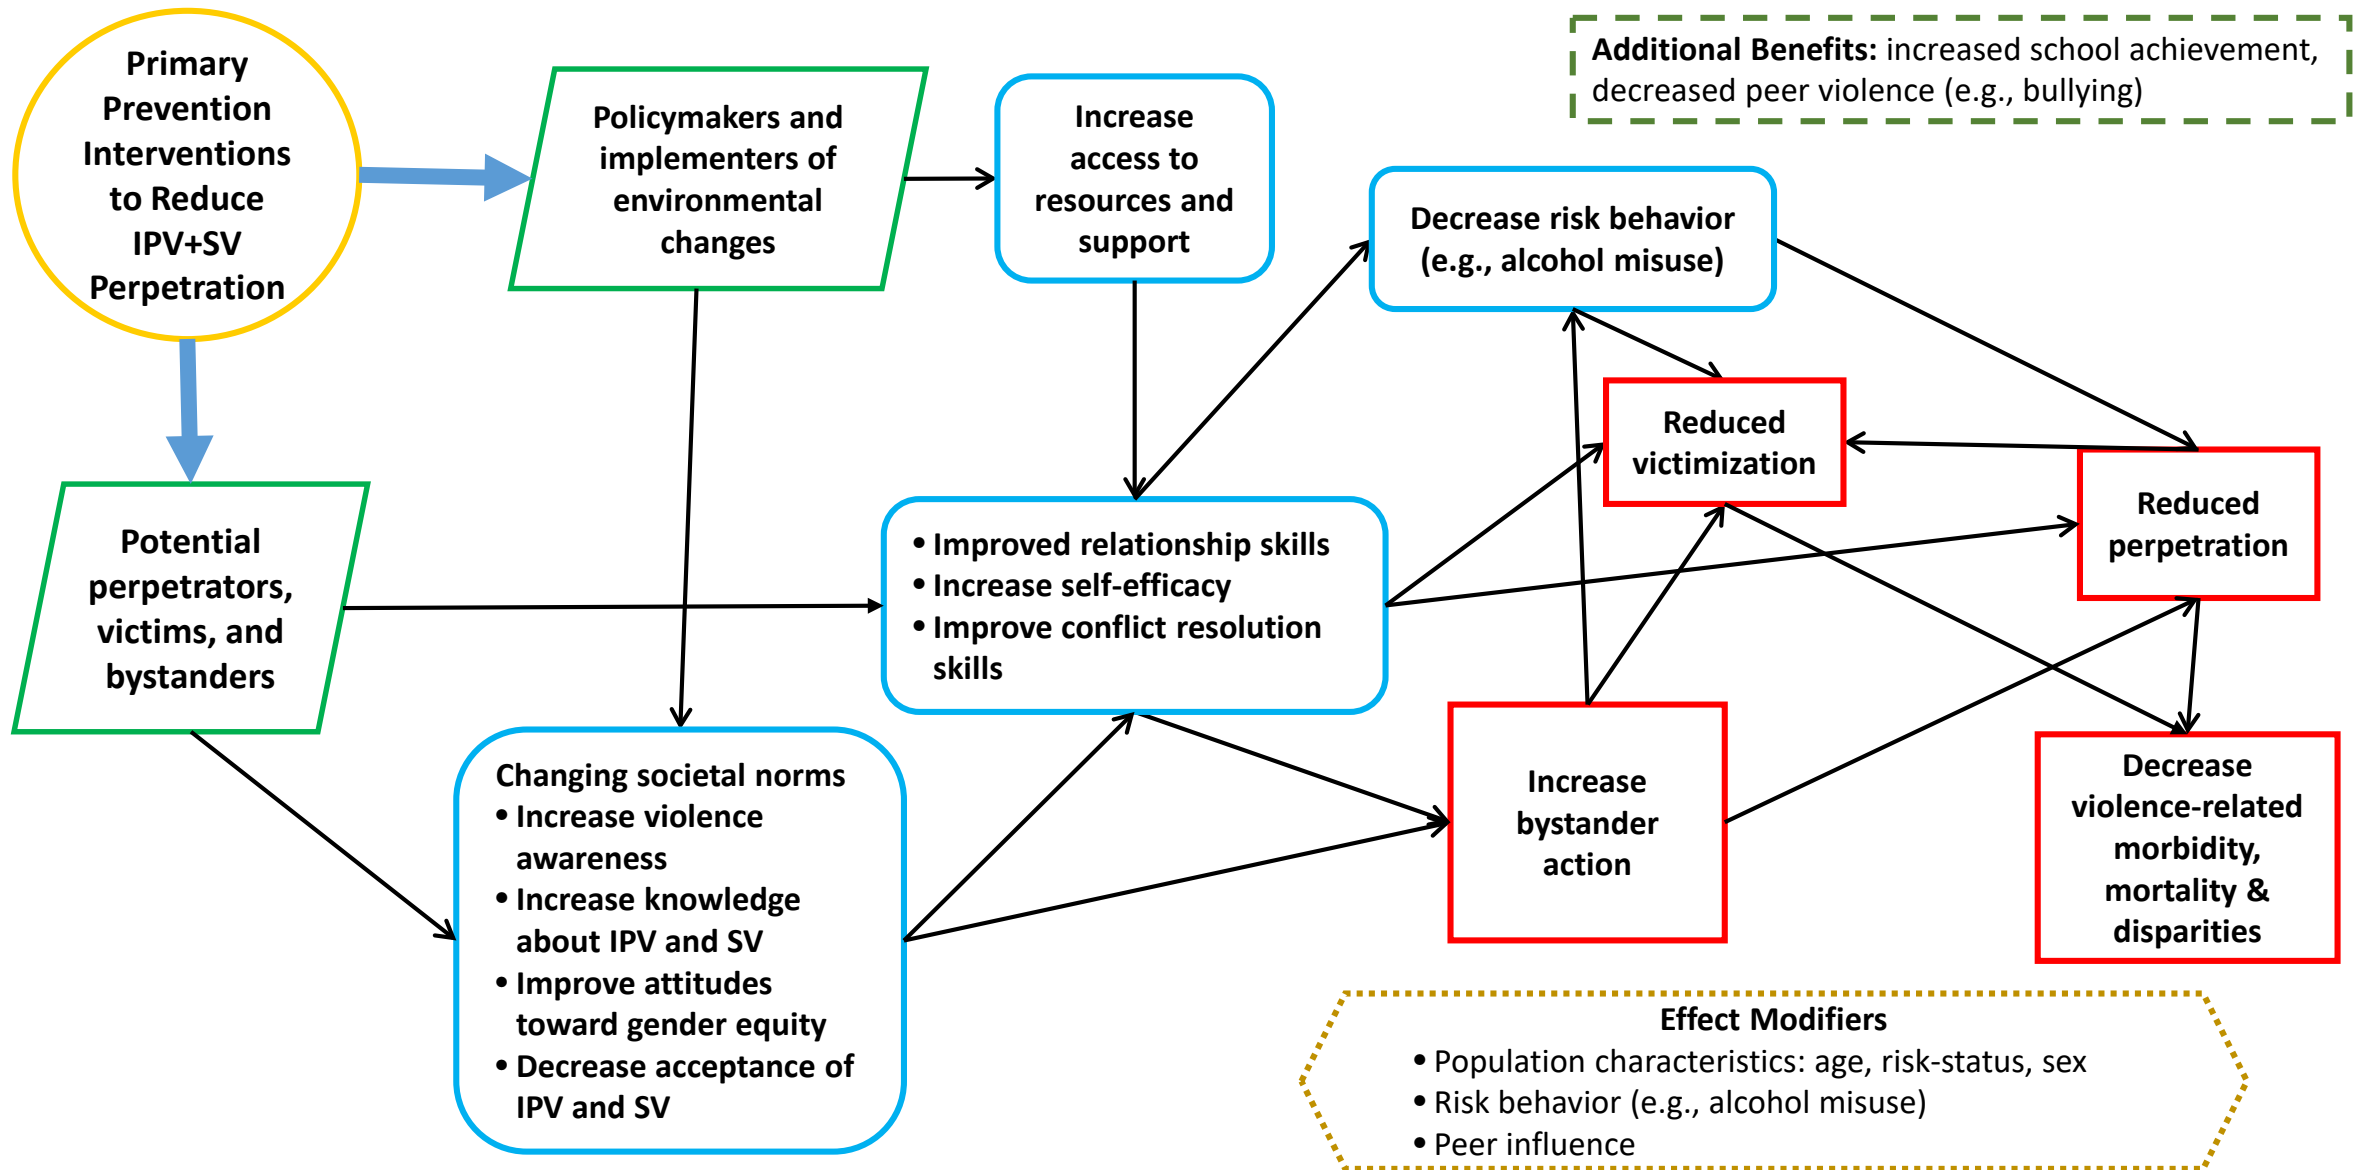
Primary Prevention Interventions to Reduce IPV+SV Perpetration

Policymakers and implementers of environmental changes

Increase access to resources and support

Additional Benefits: increased school achievement, decreased peer violence (e.g., bullying)

Decrease risk behavior (e.g., alcohol misuse)

Reduced victimization

Reduced perpetration

Potential perpetrators, victims, and bystanders

• Improved relationship skills
• Increase self-efficacy
• Improve conflict resolution skills

Changing societal norms
• Increase violence awareness
• Increase knowledge about IPV and SV
• Improve attitudes toward gender equity
• Decrease acceptance of IPV and SV

Increase bystander action

Decrease violence-related morbidity, mortality & disparities

Effect Modifiers
• Population characteristics: age, risk-status, sex
• Risk behavior (e.g., alcohol misuse)
• Peer influence